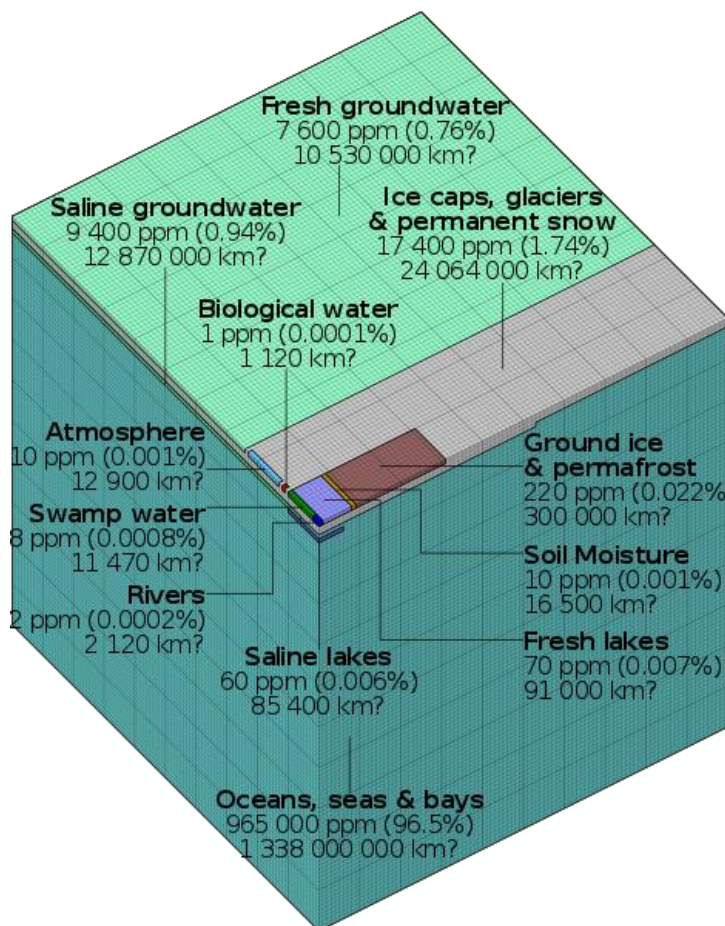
Fresh groundwater
7 600 ppm (0.76%)
10 530 000 km?

Saline groundwater
9 400 ppm (0.94%)
12 870 000 km?

Ice caps, glaciers & permanent snow
17 400 ppm (1.74%)
24 064 000 km?

Biological water
1 ppm (0.0001%)
1 120 km?

Atmosphere
10 ppm (0.001%)
12 900 km?

Ground ice & permafrost
220 ppm (0.022%
300 000 km?

Swamp water
8 ppm (0.0008%)
11 470 km?

Soil Moisture
10 ppm (0.001%)
16 500 km?

Rivers
2 ppm (0.0002%)
2 120 km?

Fresh lakes
70 ppm (0.007%)
91 000 km?

Saline lakes
60 ppm (0.006%)
85 400 km?

Oceans, seas & bays
965 000 ppm (96.5%)
1 338 000 000 km?